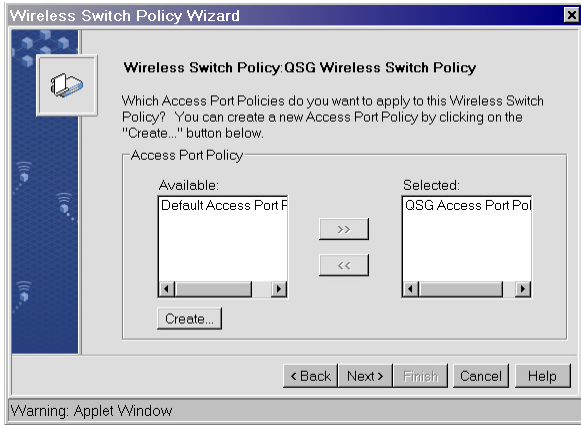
Wireless Switch Policy Wizard

Wireless Switch Policy:QSG Wireless Switch Policy

Which Access Port Policies do you want to apply to this Wireless Switch Policy? You can create a new Access Port Policy by clicking on the "Create..." button below.

Access Port Policy

Available:

Default Access Port P

>>

<<

Selected:

QSG Access Port Pol

Create...

< Back Next > Finish Cancel Help

Warning: Applet Window